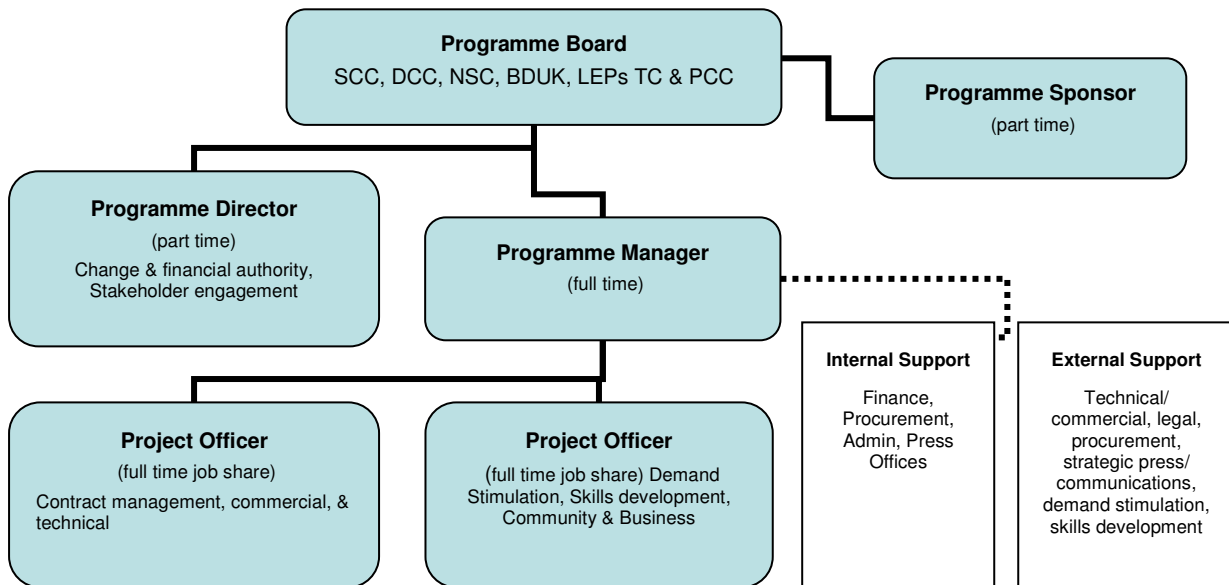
Programme Board
SCC, DCC, NSC, BDUK, LEPs TC & PCC

Programme Sponsor
(part time)

Programme Director
(part time)
Change & financial authority, Stakeholder engagement

Programme Manager
(full time)

Internal Support
Finance, Procurement, Admin, Press Offices

External Support
Technical/ commercial, legal, procurement, strategic press/ communications, demand stimulation, skills development

Project Officer
(full time job share)
Contract management, commercial, & technical

Project Officer
(full time job share) Demand Stimulation, Skills development, Community & Business